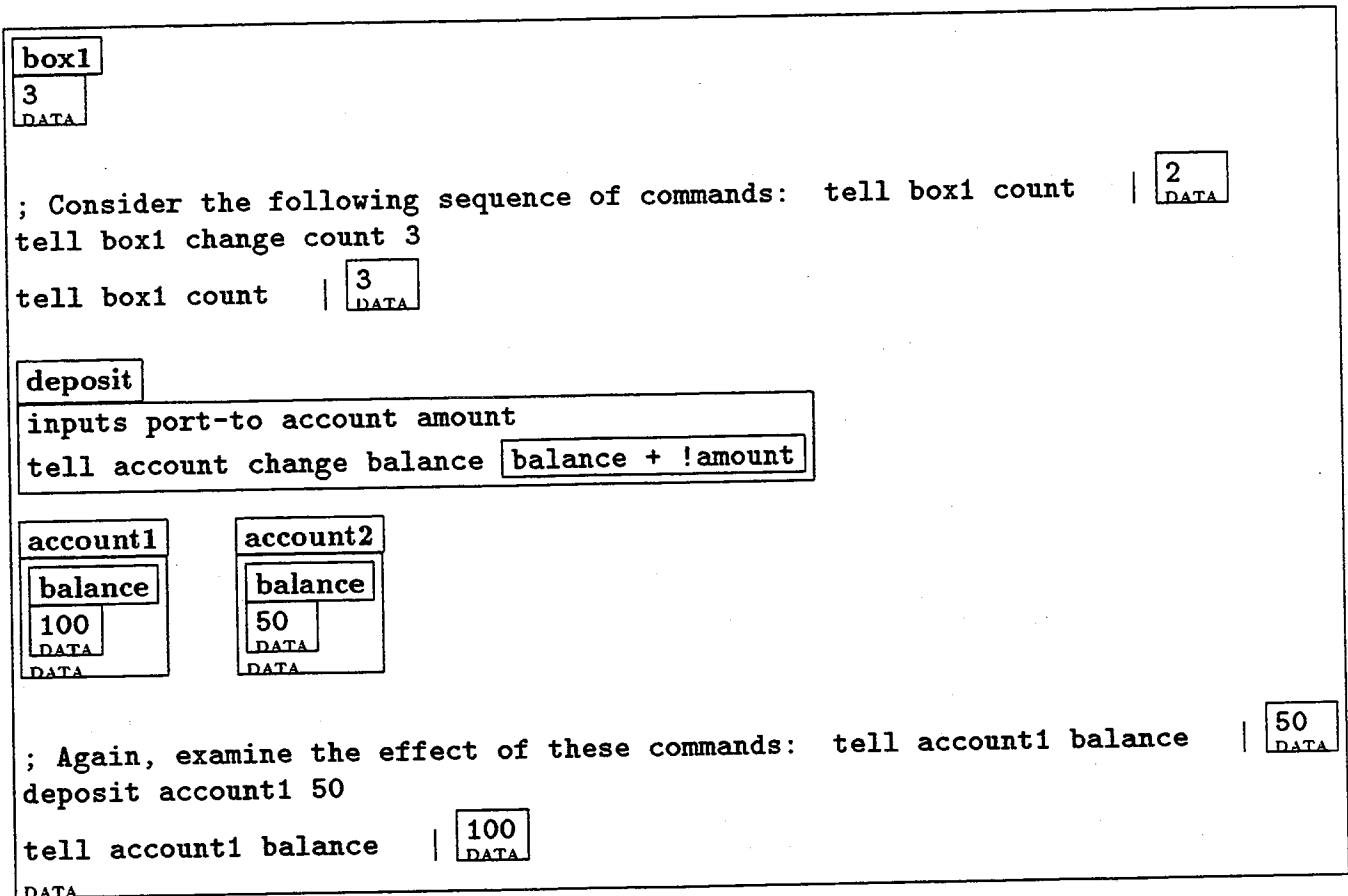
box1
3
DATA

; Consider the following sequence of commands: tell box1 count | 2
DATA
tell box1 change count 3
tell box1 count | 3
DATA

deposit
inputs port-to account amount
tell account change balance balance + !amount

account1
balance
100
DATA
DATA

account2
balance
50
DATA
DATA

; Again, examine the effect of these commands: tell account1 balance | 50
DATA
deposit account1 50
tell account1 balance | 100
DATA
DATA